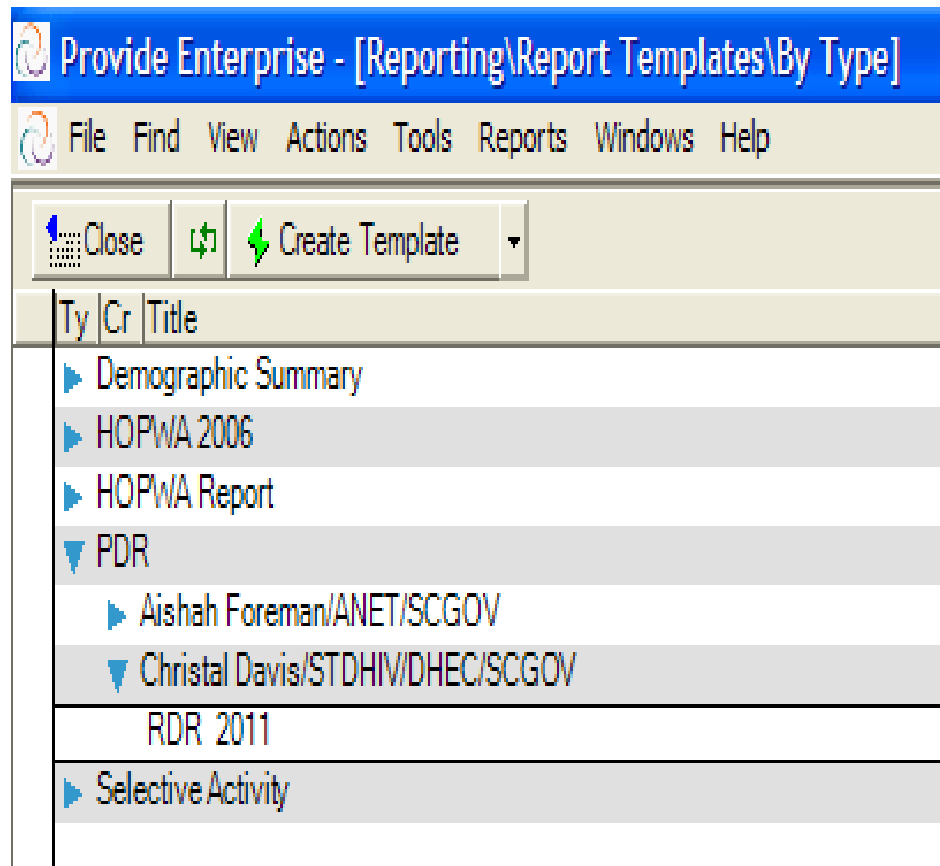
Provide Enterprise - [Reporting\Report Templates\By Type]

File Find View Actions Tools Reports Windows Help

Close
Create Template

| Ty | Cr | Title |
|---|---|---|

Demographic Summary
HOPWA 2006
HOPWA Report
PDR
Aishah Foreman/ANET/SCGOV
Christal Davis/STDHIV/DHEC/SCGOV
RDR 2011
Selective Activity